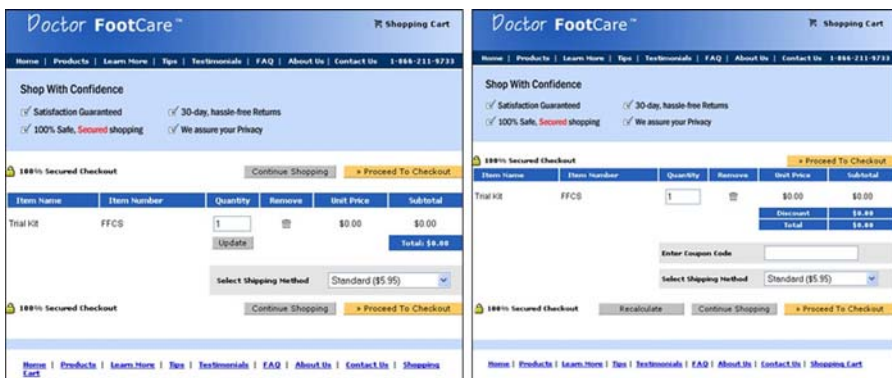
Doctor FootCare™

Shopping Cart

Home | Products | Learn More | Tips | Testimonials | FAQ | About Us | Contact Us 1-866-211-9733

Shop With Confidence

Satisfaction Guaranteed
30-day, hassle-free Returns
100% Safe, Secured shopping
We assure your Privacy

100% Secured Checkout

Continue Shopping
» Proceed To Checkout

| Item Name | Item Number | Quantity | Remove | Unit Price | Subtotal |
|---|---|---|---|---|---|
| Trial Kit | FFCS | 1 | | \$0.00 | \$0.00 |

Update

Total: \$0.00

Select Shipping Method Standard (\$5.95)

100% Secured Checkout

Continue Shopping
» Proceed To Checkout

Home | Products | Learn More | Tips | Testimonials | FAQ | About Us | Contact Us | Shopping Cart

Doctor FootCare™

Shopping Cart

Home | Products | Learn More | Tips | Testimonials | FAQ | About Us | Contact Us 1-866-211-9733

Shop With Confidence

Satisfaction Guaranteed
30-day, hassle-free Returns
100% Safe, Secured shopping
We assure your Privacy

100% Secured Checkout

» Proceed To Checkout

| Item Name | Item Number | Quantity | Remove | Unit Price | Subtotal |
|---|---|---|---|---|---|
| Trial Kit | FFCS | 1 | | \$0.00 | \$0.00 |
| | | | | Discount | \$0.00 |
| | | | | Total | \$0.00 |

Enter Coupon Code

Select Shipping Method Standard (\$5.95)

100% Secured Checkout

Recalculate
Continue Shopping
» Proceed To Checkout

Home | Products | Learn More | Tips | Testimonials | FAQ | About Us | Contact Us | Shopping Cart